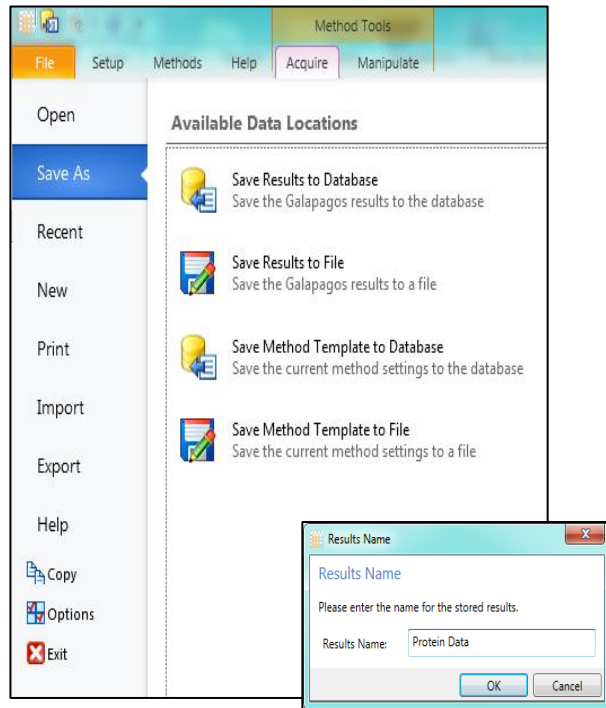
Method Tools

File Setup Methods Help Acquire Manipulate

Open

Save As

Recent

New

Print

Import

Export

Help

Copy

Options

Exit

Available Data Locations

Save Results to Database
Save the Galapagos results to the database

Save Results to File
Save the Galapagos results to a file

Save Method Template to Database
Save the current method settings to the database

Save Method Template to File
Save the current method settings to a file

Results Name

Results Name

Please enter the name for the stored results.

Results Name: Protein Data

OK Cancel